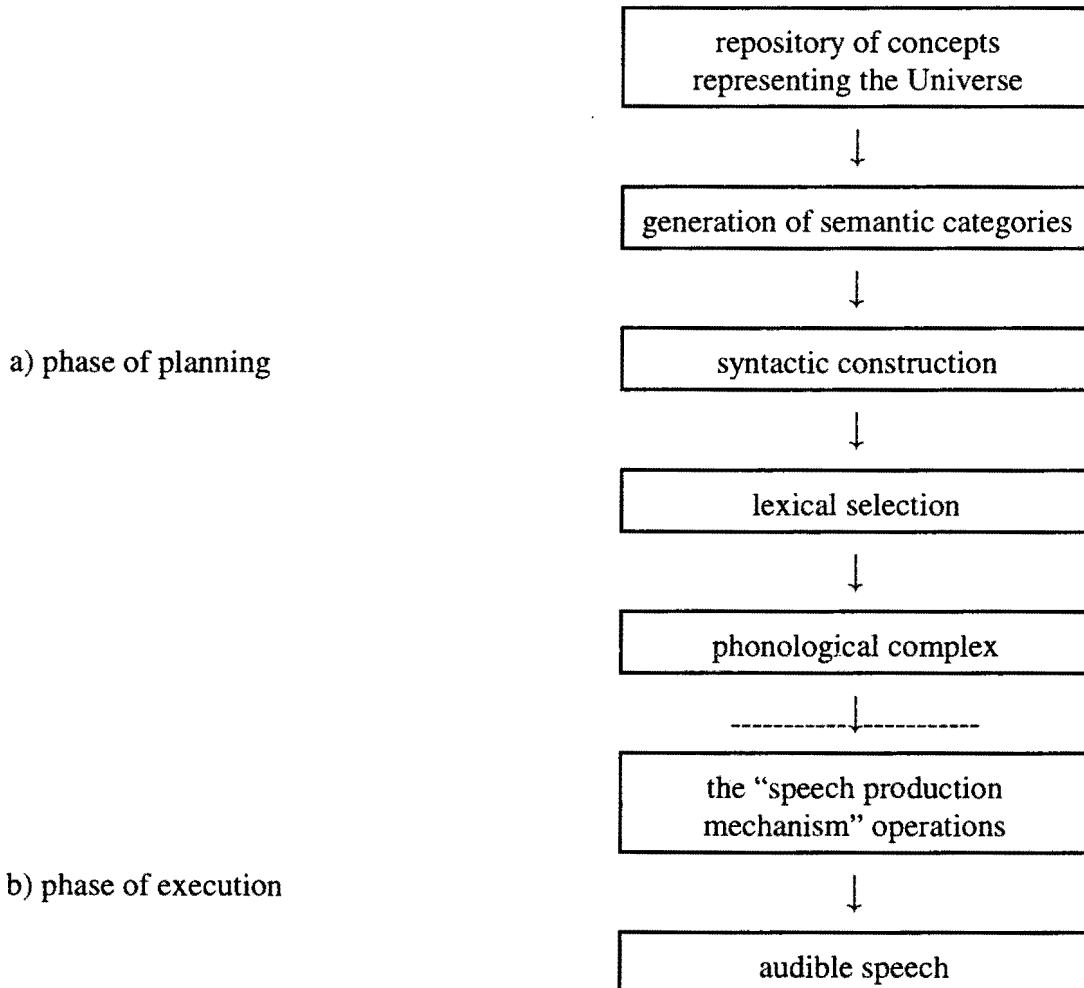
repository of concepts representing the Universe

generation of semantic categories

a) phase of planning

syntactic construction

lexical selection

phonological complex

the "speech production mechanism" operations

b) phase of execution

audible speech